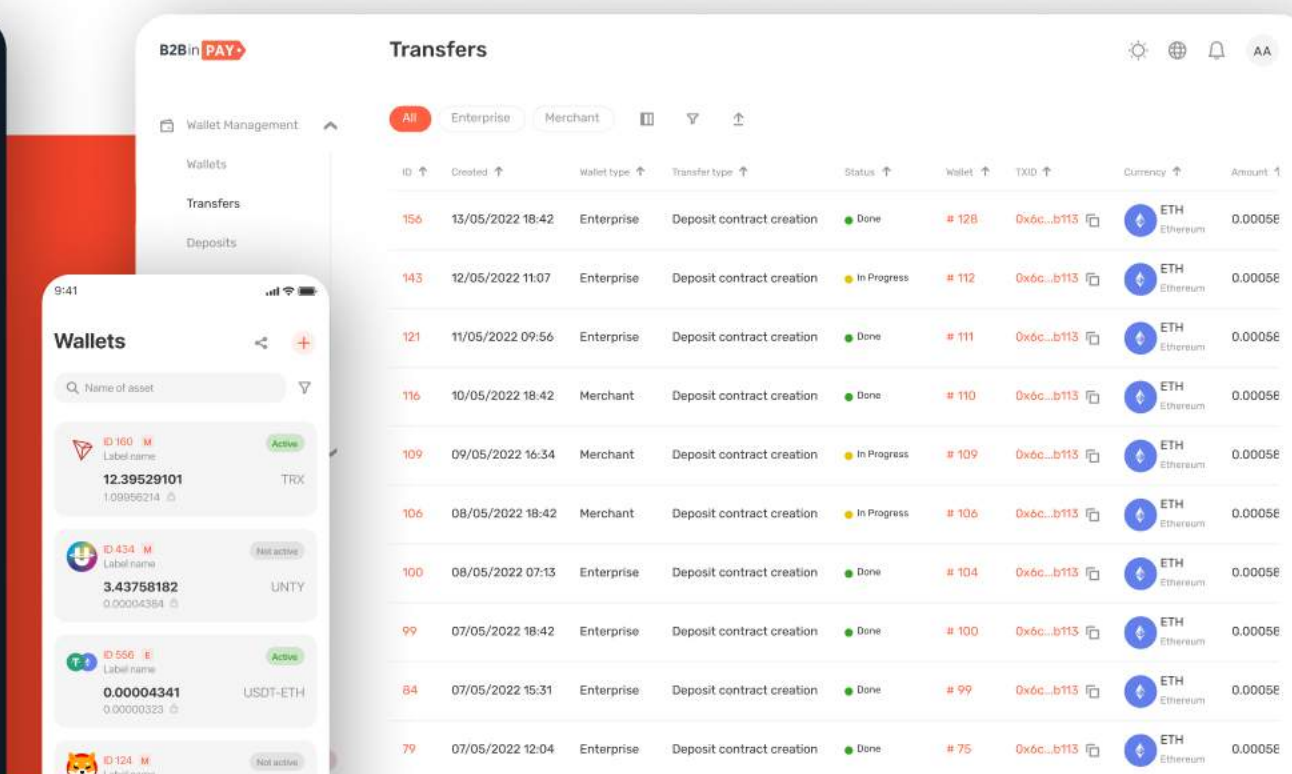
B2Bin PAY

Wallet Management

Wallets

Transfers

Deposits

Transfers

AA

All Enterprise Merchant

| ID | Created | Wallet type | Transfer type | Status | Wallet | TXID | Currency | Amount |
|---|---|---|---|---|---|---|---|---|
| 156 | 13/05/2022 18:42 | Enterprise | Deposit contract creation | Done | # 128 | 0x6c...b113 | ETH Ethereum | 0.00058 |
| 143 | 12/05/2022 11:07 | Enterprise | Deposit contract creation | In Progress | # 112 | 0x6c...b113 | ETH Ethereum | 0.00058 |
| 121 | 11/05/2022 09:56 | Enterprise | Deposit contract creation | Done | # 111 | 0x6c...b113 | ETH Ethereum | 0.00058 |
| 116 | 10/05/2022 18:42 | Merchant | Deposit contract creation | Done | # 110 | 0x6c...b113 | ETH Ethereum | 0.00058 |
| 109 | 09/05/2022 16:34 | Merchant | Deposit contract creation | In Progress | # 109 | 0x6c...b113 | ETH Ethereum | 0.00058 |
| 106 | 08/05/2022 18:42 | Merchant | Deposit contract creation | In Progress | # 106 | 0x6c...b113 | ETH Ethereum | 0.00058 |
| 100 | 08/05/2022 07:13 | Enterprise | Deposit contract creation | Done | # 104 | 0x6c...b113 | ETH Ethereum | 0.00058 |
| 99 | 07/05/2022 18:42 | Enterprise | Deposit contract creation | Done | # 100 | 0x6c...b113 | ETH Ethereum | 0.00058 |
| 84 | 07/05/2022 15:31 | Enterprise | Deposit contract creation | Done | # 99 | 0x6c...b113 | ETH Ethereum | 0.00058 |
| 79 | 07/05/2022 12:04 | Enterprise | Deposit contract creation | Done | # 75 | 0x6c...b113 | ETH Ethereum | 0.00058 |

9:41

Wallets

Name of asset

ID 160 M Label name Active
12.39529101 TRX
1.09956214

ID 434 M Label name Not active
3.43758182 UNTY
0.00004384

ID 556 E Label name Active
0.00004341 USDT-ETH
0.00000323

ID 124 M Not active